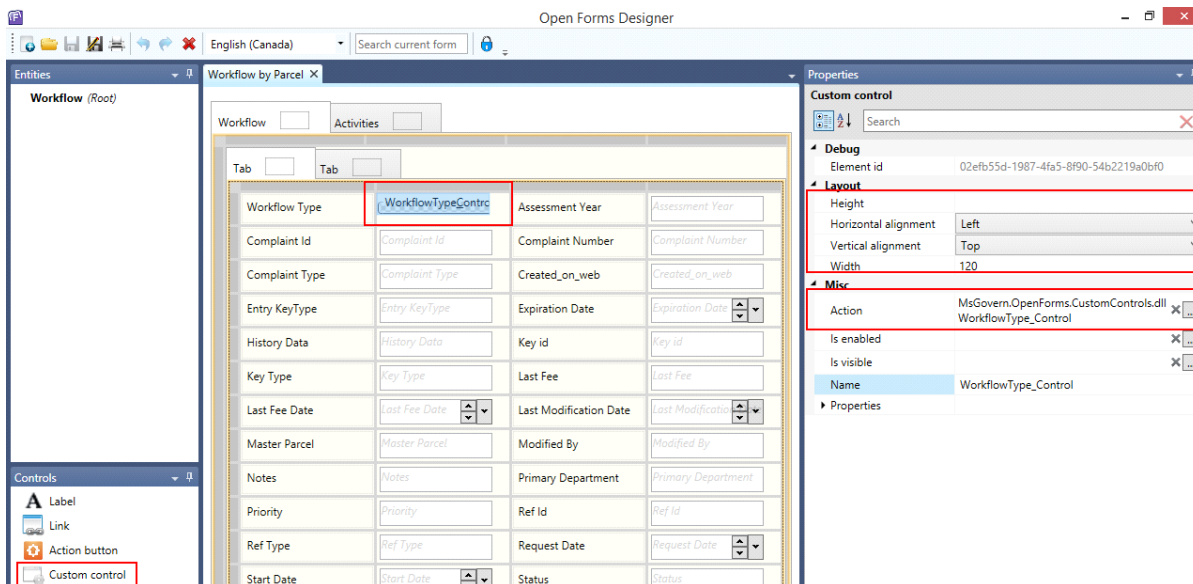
Open Forms Designer

English (Canada)
Search current form

Entities
Workflow (Root)

Controls
Label
Link
Action button
Custom control

Workflow by Parcel

Workflow
Activities

Tab
Tab

| Workflow Type | WorkflowTypeContro | Assessment Year | Assessment Year |
|---|---|---|---|
| Complaint Id | Complaint Id | Complaint Number | Complaint Number |
| Complaint Type | Complaint Type | Created_on_web | Created_on_web |
| Entry KeyType | Entry KeyType | Expiration Date | Expiration Date |
| History Data | History Data | Key id | Key id |
| Key Type | Key Type | Last Fee | Last Fee |
| Last Fee Date | Last Fee Date | Last Modification Date | Last Modification |
| Master Parcel | Master Parcel | Modified By | Modified By |
| Notes | Notes | Primary Department | Primary Department |
| Priority | Priority | Ref Id | Ref Id |
| Ref Type | Ref Type | Request Date | Request Date |
| Start Date | Start Date | Status | Status |

Properties
Custom control
Search

Debug
Element id 02efb55d-1987-4fa5-8f90-54b2219a0bf0
Layout
Height
Horizontal alignment Left
Vertical alignment Top
Width 120
Misc
Action MsGovern.OpenForms.CustomControls.dll WorkflowType_Control
Is enabled
Is visible
Name WorkflowType_Control
Properties